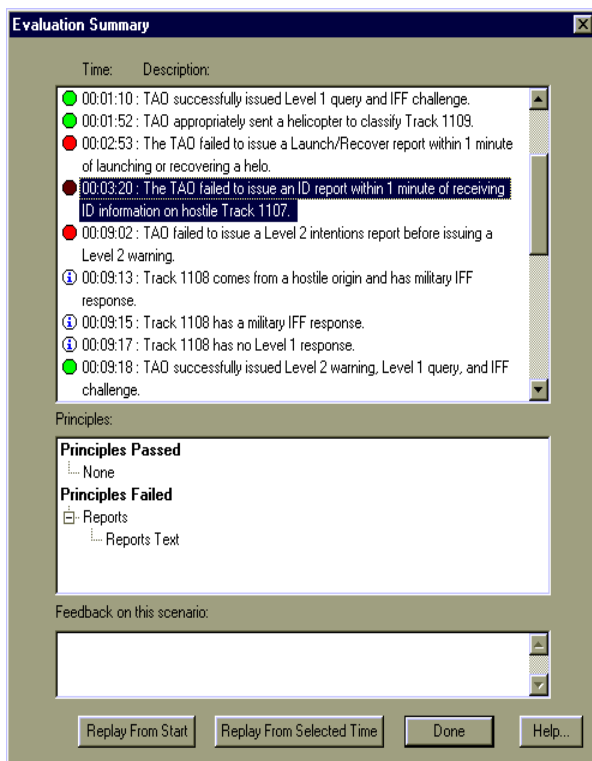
Evaluation Summary

Time: Description:

00:01:10 : TAO successfully issued Level 1 query and IFF challenge.
00:01:52 : TAO appropriately sent a helicopter to classify Track 1109.
00:02:53 : The TAO failed to issue a Launch/Recover report within 1 minute of launching or recovering a helo.
00:03:20 : The TAO failed to issue an ID report within 1 minute of receiving ID information on hostile Track 1107.
00:09:02 : TAO failed to issue a Level 2 intentions report before issuing a Level 2 warning.
00:09:13 : Track 1108 comes from a hostile origin and has military IFF response.
00:09:15 : Track 1108 has a military IFF response.
00:09:17 : Track 1108 has no Level 1 response.
00:09:18 : TAO successfully issued Level 2 warning, Level 1 query, and IFF challenge.

Principles:

Principles Passed
None
Principles Failed
Reports
Reports Text

Feedback on this scenario:

Replay From Start
Replay From Selected Time
Done
Help...